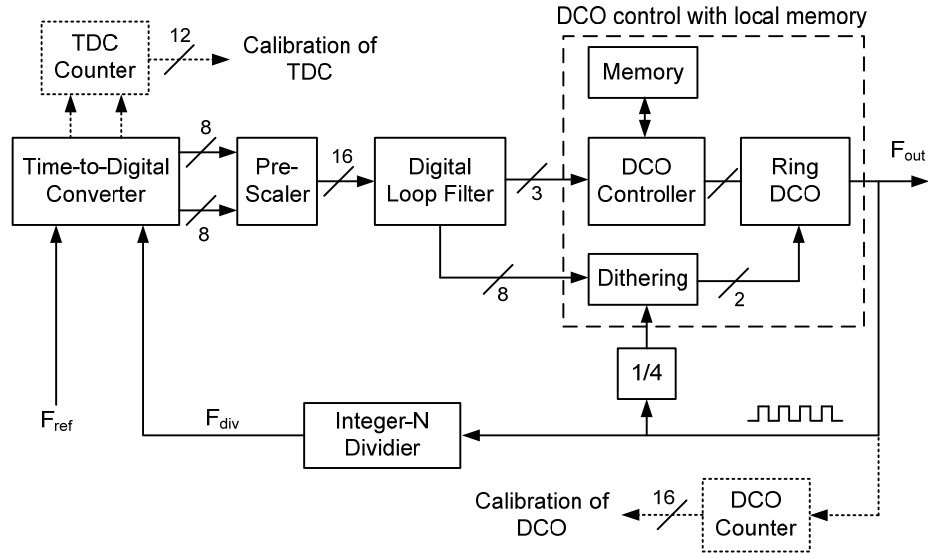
DCO control with local memory

TDC Counter

12

Calibration of TDC

Memory

Time-to-Digital Converter

8

8

Pre-Scaler

16

Digital Loop Filter

3

DCO Controller

Ring DCO

$F_{out}$

8

Dithering

2

1/4

$F_{ref}$

$F_{div}$

Integer-N Dividier

Calibration of DCO

16

DCO Counter